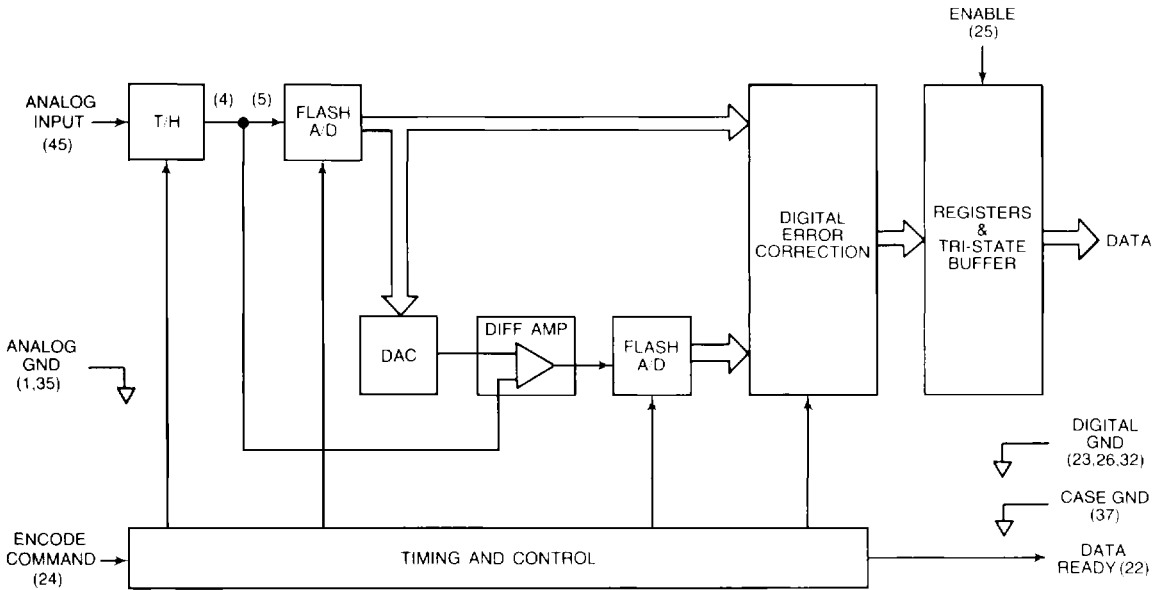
ENABLE
(25)

ANALOG INPUT
(45)

T/H

(4) (5)

FLASH A/D

DIGITAL ERROR CORRECTION

REGISTERS & TRI-STATE BUFFER

DATA

ANALOG GND
(1,35)

DAC

DIFF AMP

FLASH A/D

DIGITAL GND
(23,26,32)

CASE GND
(37)

ENCODE COMMAND
(24)

TIMING AND CONTROL

DATA READY (22)